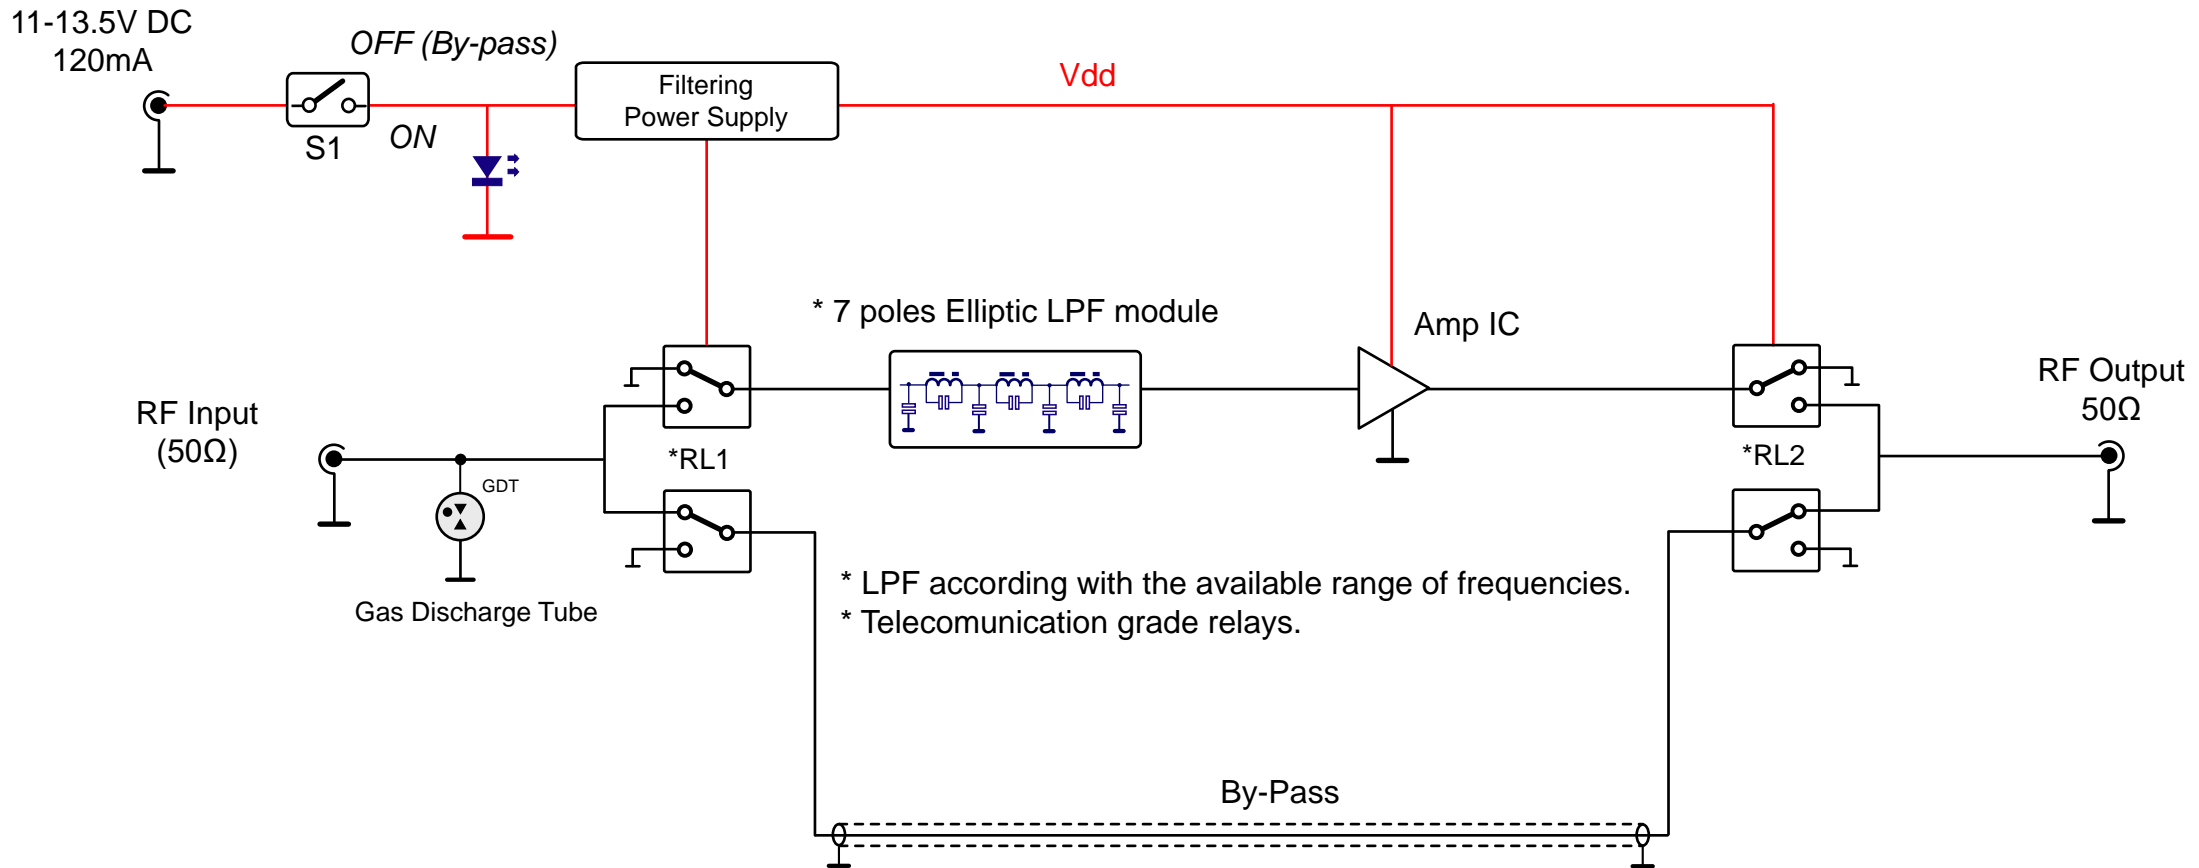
11-13.5V DC
120mA

OFF (By-pass)

S1

ON

Filtering
Power Supply

Vdd

* 7 poles Elliptic LPF module

Amp IC

RF Output
50Ω

RF Input
(50Ω)

*RL1

*RL2

GDT

Gas Discharge Tube

* LPF according with the available range of frequencies.
* Telecomunication grade relays.

By-Pass